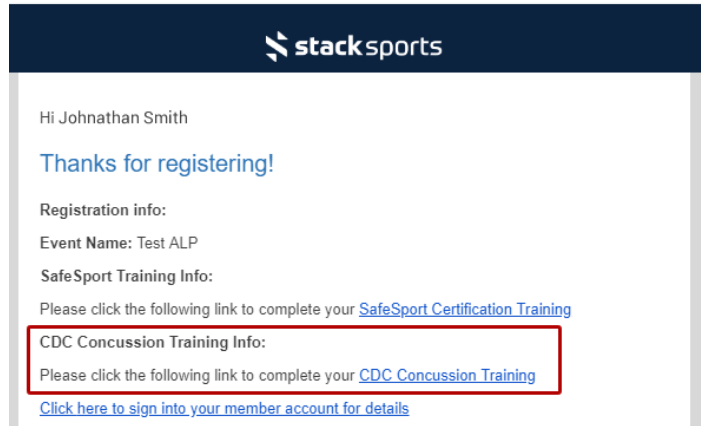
stacksports

Hi Johnathan Smith

Thanks for registering!

Registration info:

Event Name: Test ALP

SafeSport Training Info:

Please click the following link to complete your SafeSport Certification Training

CDC Concussion Training Info:

Please click the following link to complete your CDC Concussion Training

Click here to sign into your member account for details